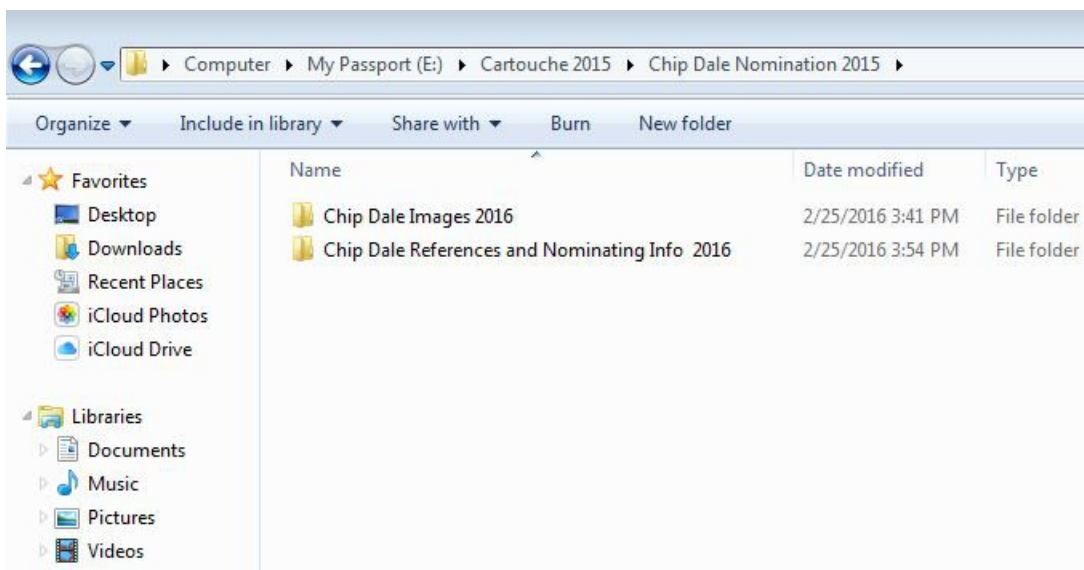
▸ Computer ▸ My Passport (E:) ▸ Cartouche 2015 ▸ Chip Dale Nomination 2015 ▸

Organize ▾ Include in library ▾ Share with ▾ Burn New folder

Favorites
Desktop
Downloads
Recent Places
iCloud Photos
iCloud Drive

Libraries
Documents
Music
Pictures
Videos

| Name | Date modified | Type |
|---|---|---|
| Chip Dale Images 2016 | 2/25/2016 3:41 PM | File folder |
| Chip Dale References and Nominating Info 2016 | 2/25/2016 3:54 PM | File folder |